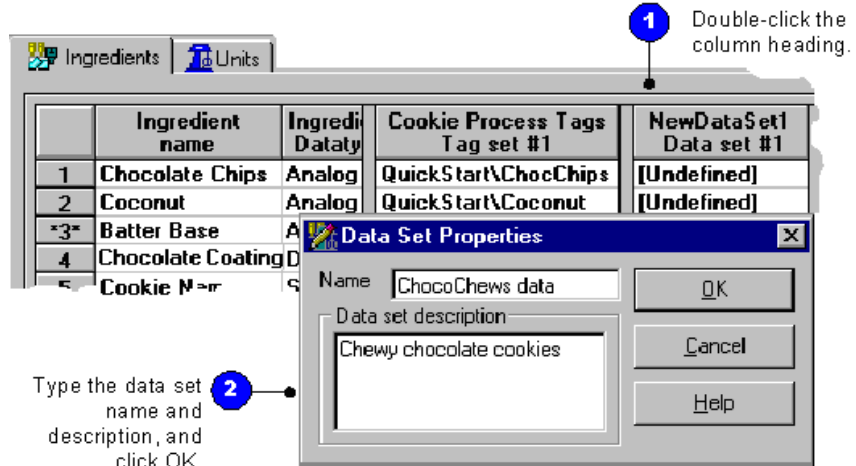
1 Double-click the column heading.

Ingredients | Units

| | Ingredient name | Ingredi Dataty | Cookie Process Tags Tag set #1 | NewDataSet1 Data set #1 |
|---|---|---|---|---|
| 1 | Chocolate Chips | Analog | QuickStart\ChocChips | [Undefined] |
| 2 | Coconut | Analog | QuickStart\Coconut | [Undefined] |
| *3* | Batter Base | A | | |
| 4 | Chocolate Coating | D | | |
| 5 | Cookie N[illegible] | S | | |

Data Set Properties

Name ChocoChews data

Data set description

Chewy chocolate cookies

OK

Cancel

Help

2 Type the data set name and description, and click OK.